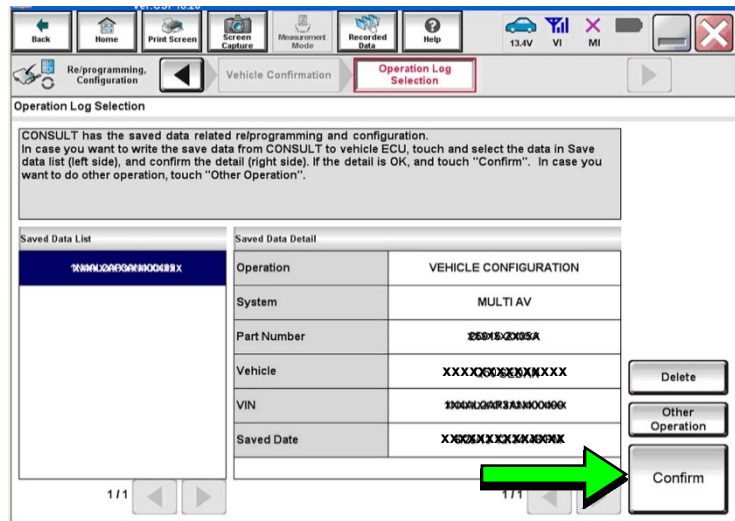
Back Home Print Screen Screen Capture Measurement Mode Recorded Data Help 13.4V VI MI

Re/programming, Configuration Vehicle Confirmation Operation Log Selection

Operation Log Selection

CONSULT has the saved data related re/programming and configuration. In case you want to write the save data from CONSULT to vehicle ECU, touch and select the data in Save data list (left side), and confirm the detail (right side). If the detail is OK, and touch "Confirm". In case you want to do other operation, touch "Other Operation".

Saved Data List

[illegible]

1/1

Saved Data Detail

| Operation | VEHICLE CONFIGURATION |
|---|---|
| System | MULTI AV |
| Part Number | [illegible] |
| Vehicle | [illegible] |
| VIN | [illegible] |
| Saved Date | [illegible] |

1/1

Delete

Other Operation

Confirm